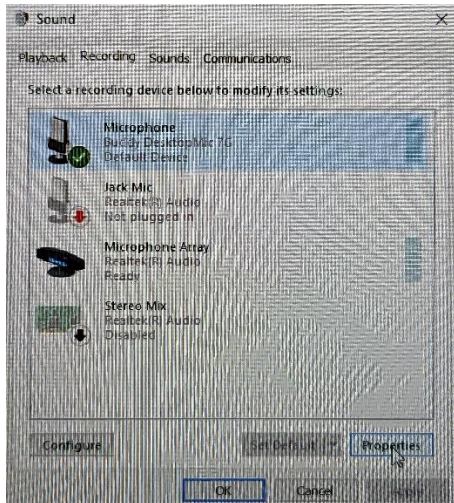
Sound

Playback Recording Sounds Communications

Select a recording device below to modify its settings:

Microphone
Buddy DesktopMic 7G
Default Device

Jack Mic
Realtek(R) Audio
Not plugged in

Microphone Array
Realtek(R) Audio
Ready

Stereo Mix
Realtek(R) Audio
Disabled

Configure

Set Default

Properties

OK

Cancel

Apply